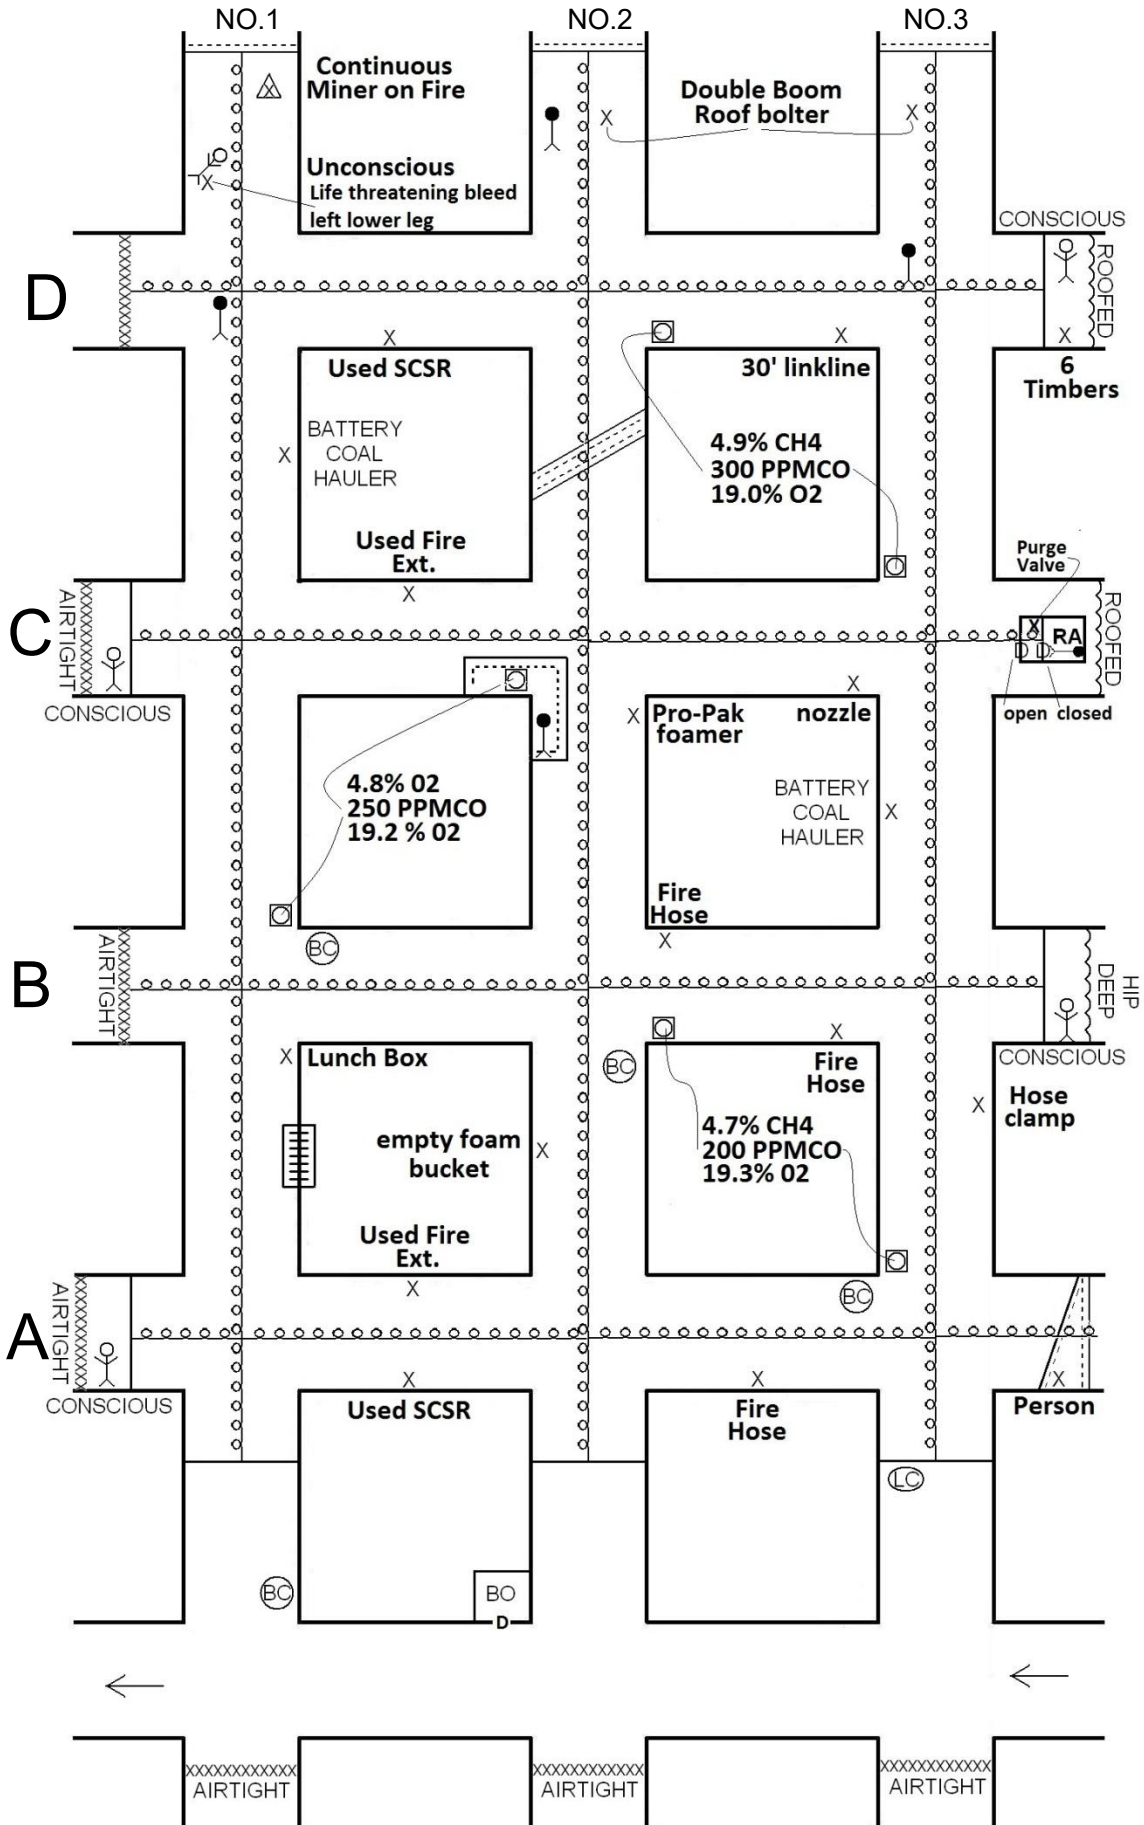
NO.1
NO.2
NO.3

Continuous Miner on Fire

Unconscious
Life threatening bleed left lower leg

Double Boom Roof bolter

CONSCIOUS
ROOFED

D

Used SCSR
BATTERY COAL HAULER
Used Fire Ext.

30' linkline
4.9% CH4
300 PPMCO
19.0% O2

6 Timbers

Purge Valve

AIRTIGHT
CONSCIOUS

C

RA
ROOFED
open closed

4.8% 02
250 PPMCO
19.2 % 02

Pro-Pak foamer
nozzle
BATTERY COAL HAULER
Fire Hose

BC

AIRTIGHT

B

HIP DEEP
CONSCIOUS

Lunch Box
empty foam bucket
Used Fire Ext.

BC
Fire Hose
4.7% CH4
200 PPMCO
19.3% 02

Hose clamp

BC

AIRTIGHT

A

CONSCIOUS

Used SCSR
Fire Hose
Person

LC

BC
BO
D

AIRTIGHT
AIRTIGHT
AIRTIGHT